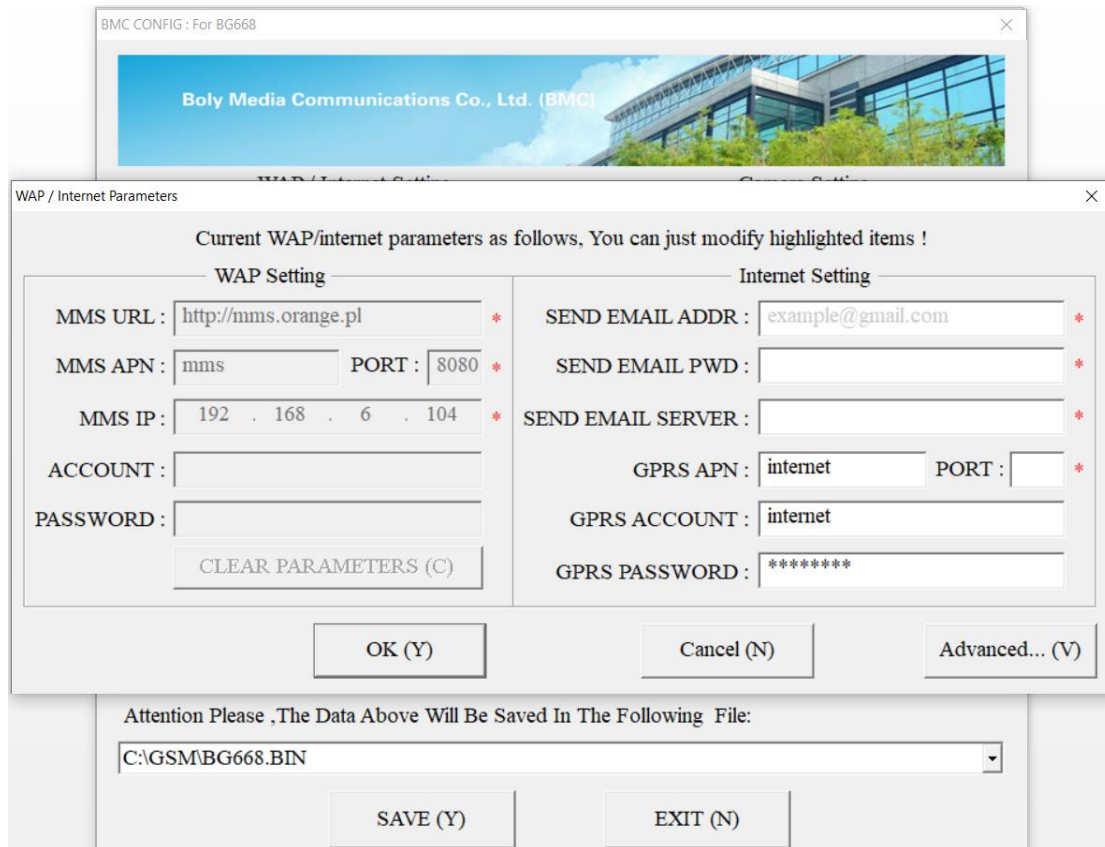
BMC CONFIG : For BG668

Boly Media Communications Co., Ltd. (BMC)

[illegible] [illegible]

WAP / Internet Parameters

Current WAP/internet parameters as follows, You can just modify highlighted items !

WAP Setting

MMS URL : http://mms.orange.pl *

MMS APN : mms PORT : 8080 *

MMS IP : 192 . 168 . 6 . 104 *

ACCOUNT :

PASSWORD :

CLEAR PARAMETERS (C)

Internet Setting

SEND EMAIL ADDR : example@gmail.com *

SEND EMAIL PWD : *

SEND EMAIL SERVER : *

GPRS APN : internet PORT : *

GPRS ACCOUNT : internet

GPRS PASSWORD : ********

OK (Y)

Cancel (N)

Advanced... (V)

Attention Please ,The Data Above Will Be Saved In The Following File:

C:\GSM\BG668.BIN

SAVE (Y)

EXIT (N)